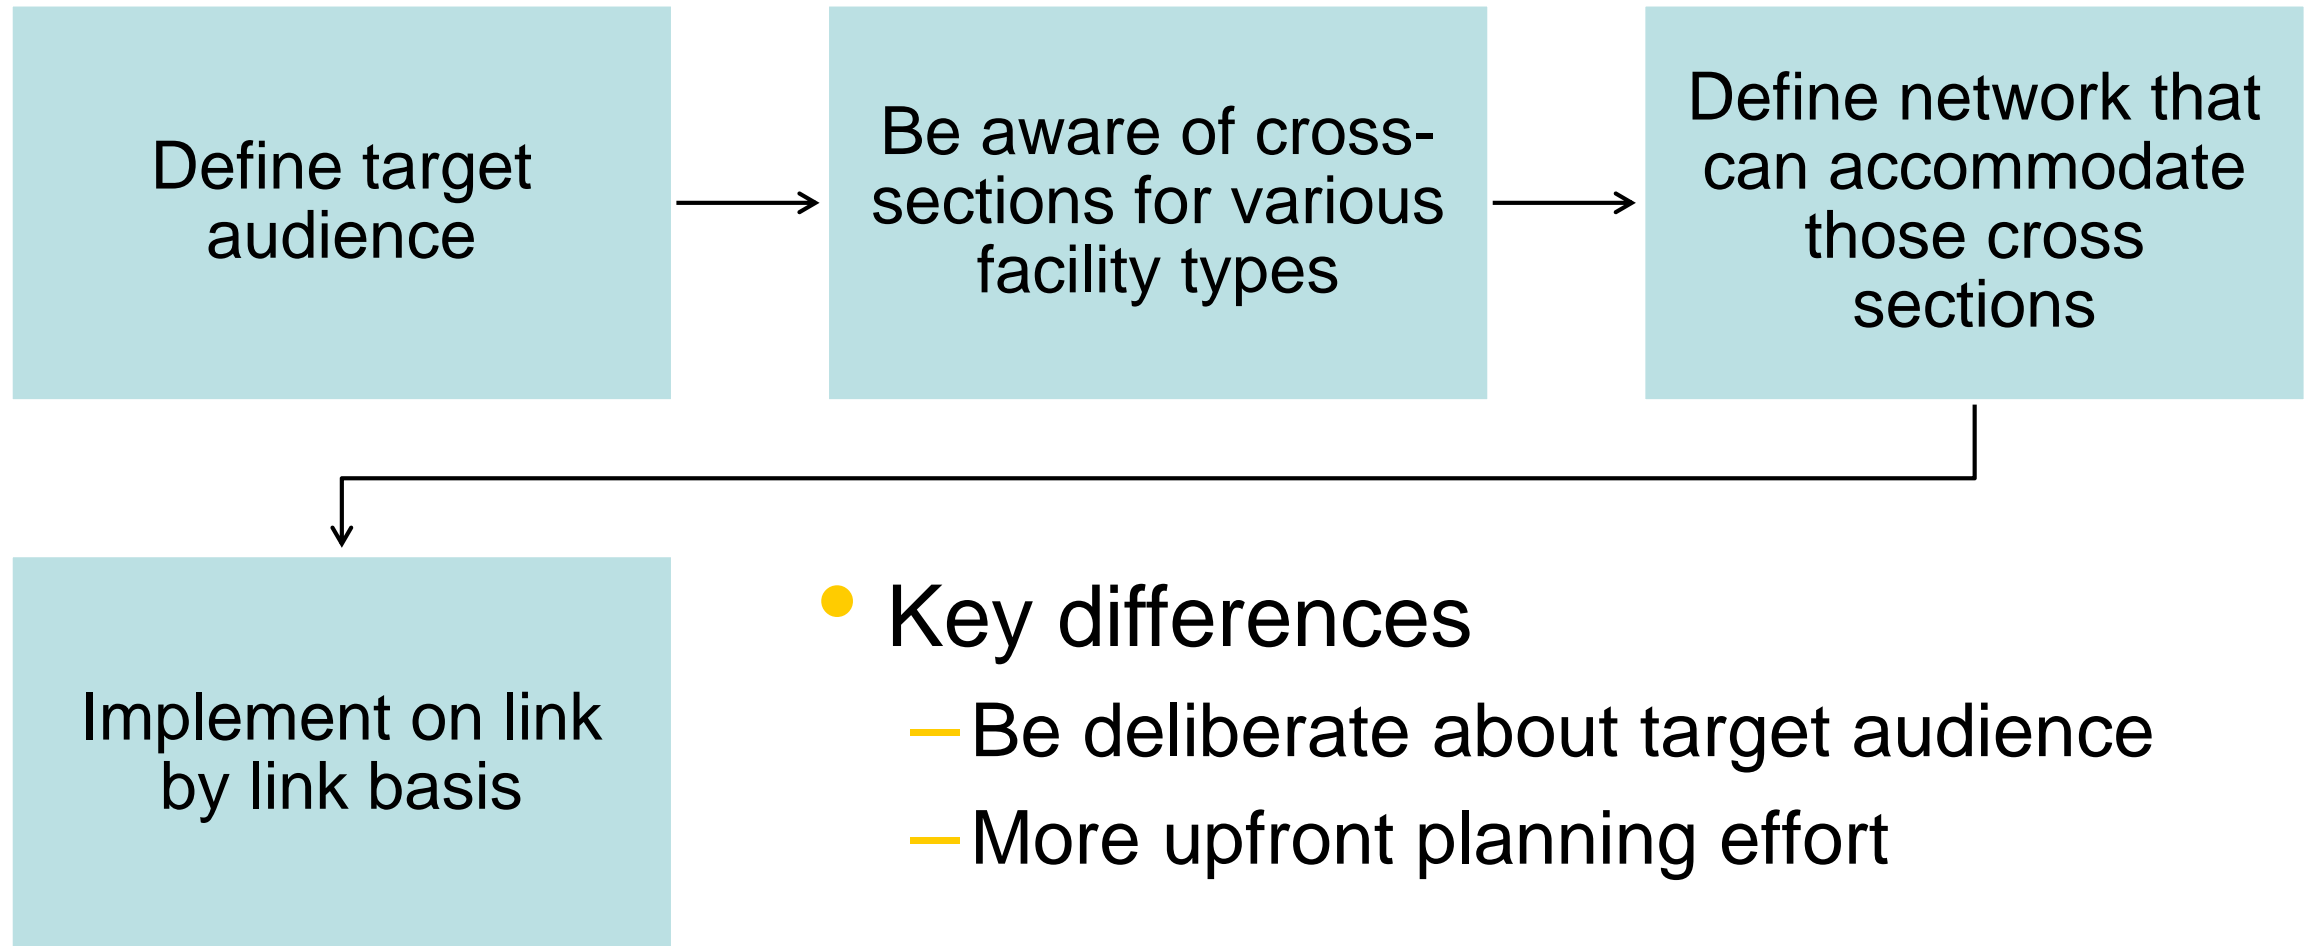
Define target audience

Be aware of cross-sections for various facility types

Define network that can accommodate those cross sections

Implement on link by link basis

Key differences

– Be deliberate about target audience

– More upfront planning effort